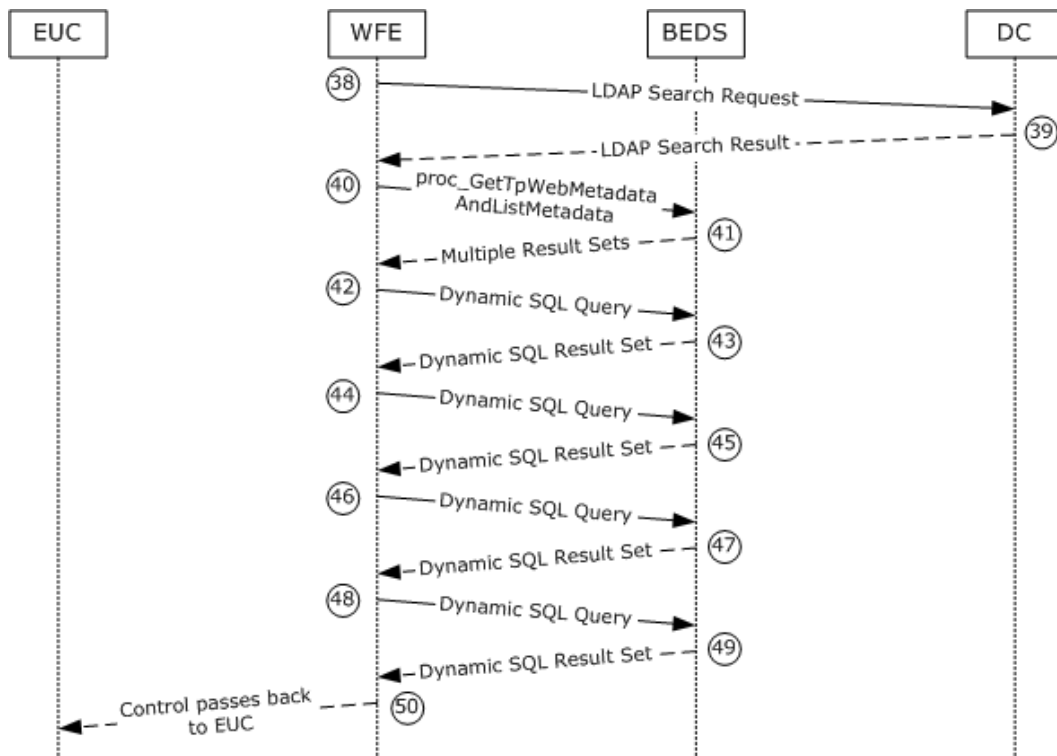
EUC

WFE

BEDS

DC

38

LDAP Search Request

39

LDAP Search Result

40

proc_GetTpWebMetadataAndListMetadata

41

Multiple Result Sets

42

Dynamic SQL Query

43

Dynamic SQL Result Set

44

Dynamic SQL Query

45

Dynamic SQL Result Set

46

Dynamic SQL Query

47

Dynamic SQL Result Set

48

Dynamic SQL Query

49

Dynamic SQL Result Set

Control passes back to EUC

50